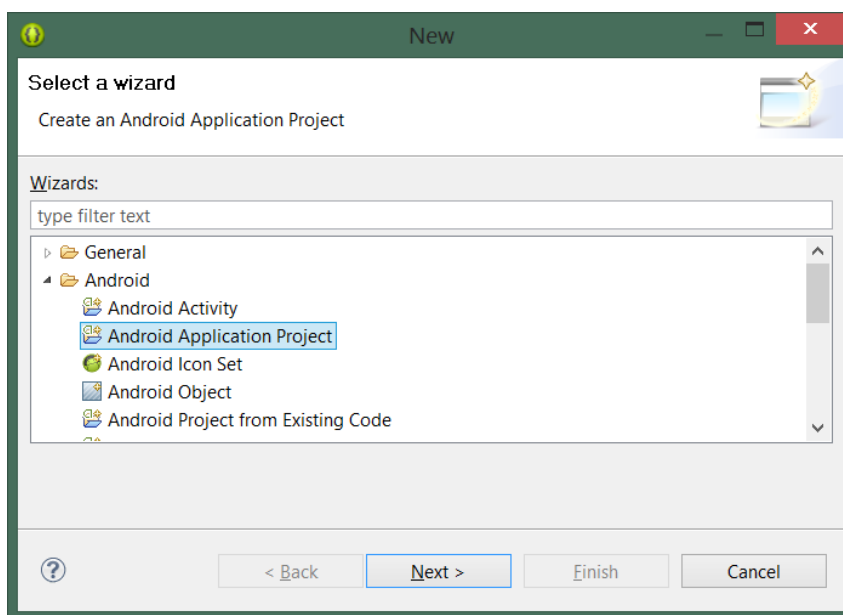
New

Select a wizard

Create an Android Application Project

Wizards:

type filter text

General
Android
Android Activity
Android Application Project
Android Icon Set
Android Object
Android Project from Existing Code

?

< Back

Next >

Finish

Cancel